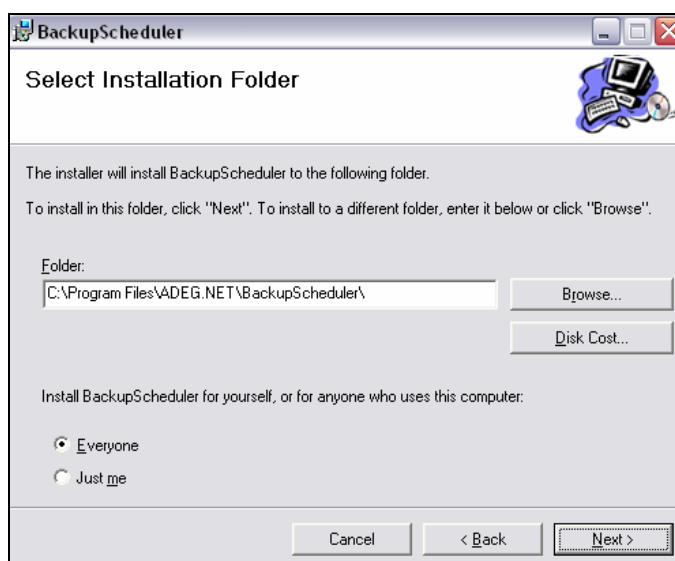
BackupScheduler

Select Installation Folder

The installer will install BackupScheduler to the following folder.

To install in this folder, click "Next". To install to a different folder, enter it below or click "Browse".

Folder:

C:\Program Files\ADEG.NET\BackupScheduler\

Browse...

Disk Cost...

Install BackupScheduler for yourself, or for anyone who uses this computer:

Everyone

Just me

Cancel

< Back

Next >